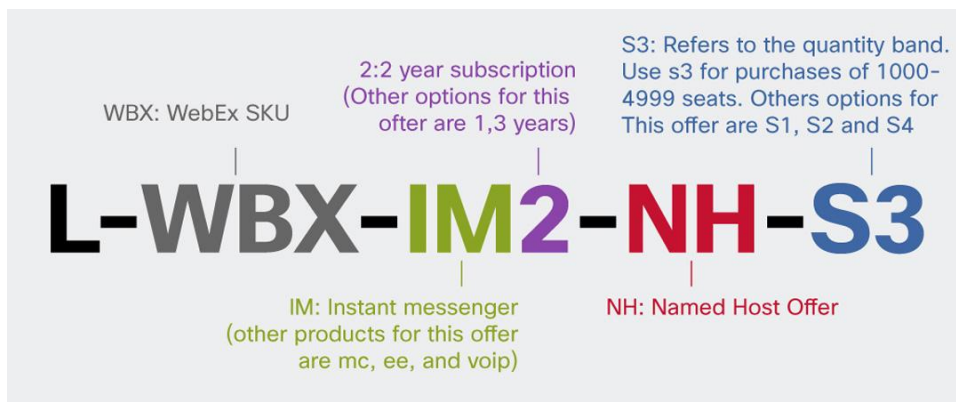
S3: Refers to the quantity band. Use s3 for purchases of 1000-4999 seats. Others options for This offer are S1, S2 and S4

2:2 year subscription (Other options for this offer are 1,3 years)

WBX: WebEx SKU

L-WBX-IM2-NH-S3

IM: Instant messenger (other products for this offer are mc, ee, and voip)

NH: Named Host Offer